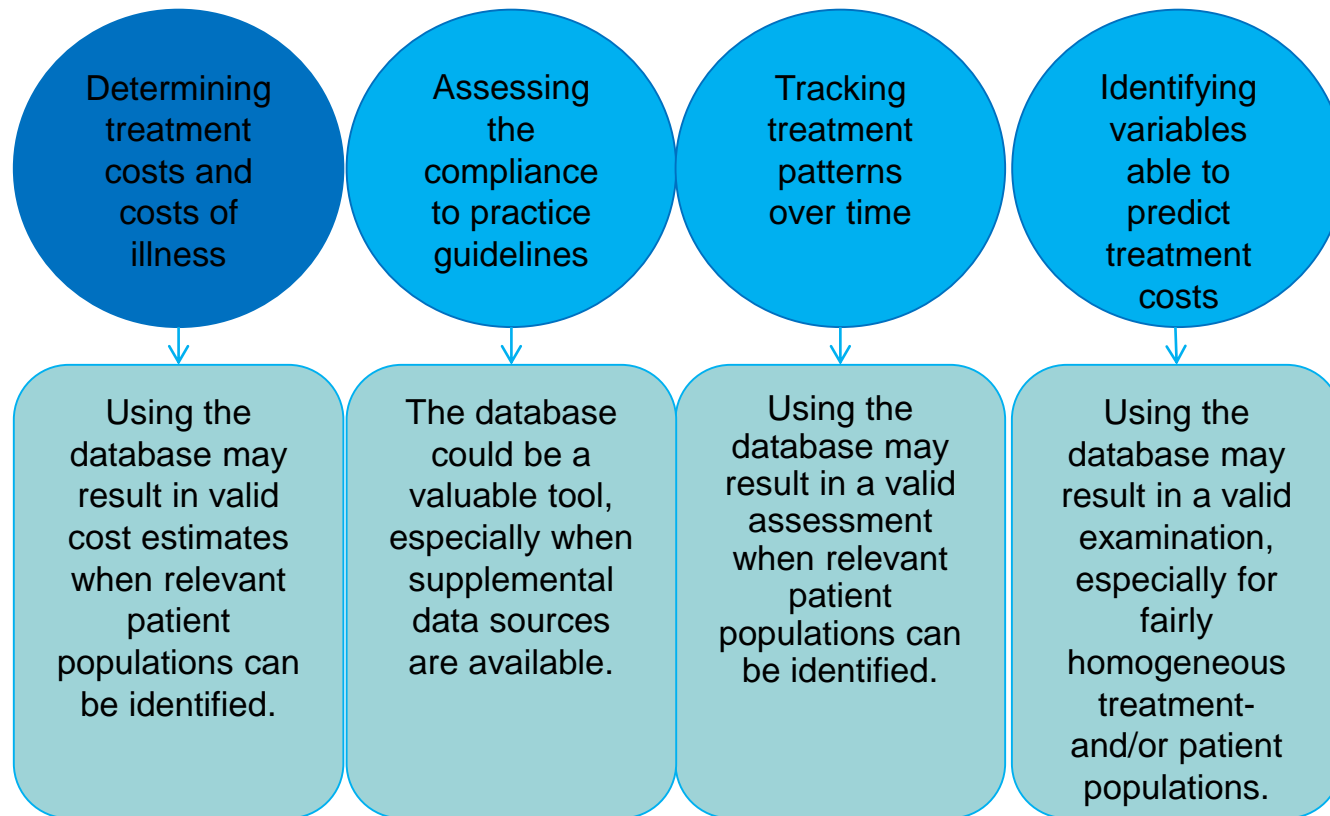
Determining treatment costs and costs of illness

Using the database may result in valid cost estimates when relevant patient populations can be identified.

Assessing the compliance to practice guidelines

The database could be a valuable tool, especially when supplemental data sources are available.

Tracking treatment patterns over time

Using the database may result in a valid assessment when relevant patient populations can be identified.

Identifying variables able to predict treatment costs

Using the database may result in a valid examination, especially for fairly homogeneous treatment- and/or patient populations.